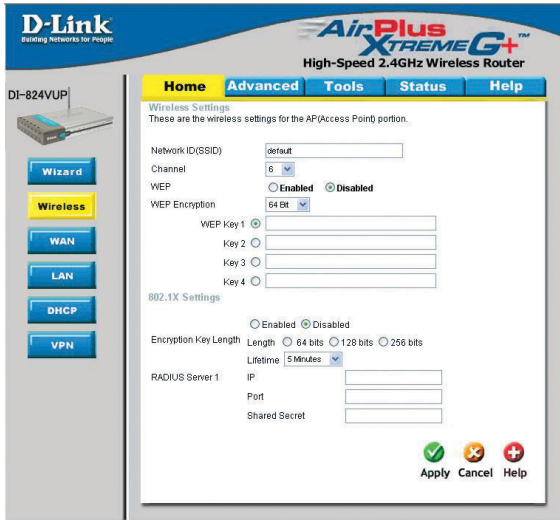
D-Link
Building Networks for People

AirPlus XtremeG+
High-Speed 2.4GHz Wireless Router

DI-824VUP

Home | Advanced | Tools | Status | Help

Wizard
Wireless
WAN
LAN
DHCP
VPN

Wireless Settings
These are the wireless settings for the AP(Access Point) portion.

Network ID(SSID) default
Channel 6
WEP ○ Enabled ⊙ Disabled
WEP Encryption 64 Bit

WEP Key 1 ⊙
Key 2 ○
Key 3 ○
Key 4 ○

802.1X Settings

○ Enabled ⊙ Disabled
Encryption Key Length Length ○ 64 bits ○ 128 bits ○ 256 bits
Lifetime 5 Minutes
RADIUS Server 1 IP
Port
Shared Secret

Apply Cancel Help